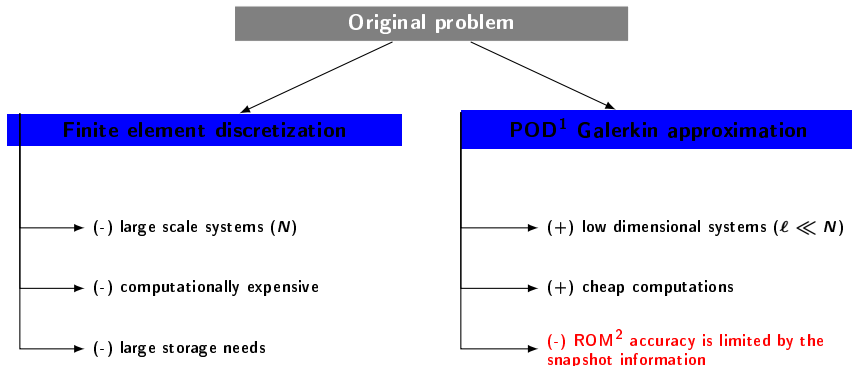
Original problem

Finite element discretization

(-) large scale systems ($N$)

(-) computationally expensive

(-) large storage needs

POD$^1$ Galerkin approximation

(+) low dimensional systems ($\ell \ll N$)

(+) cheap computations

(-) ROM$^2$ accuracy is limited by the snapshot information